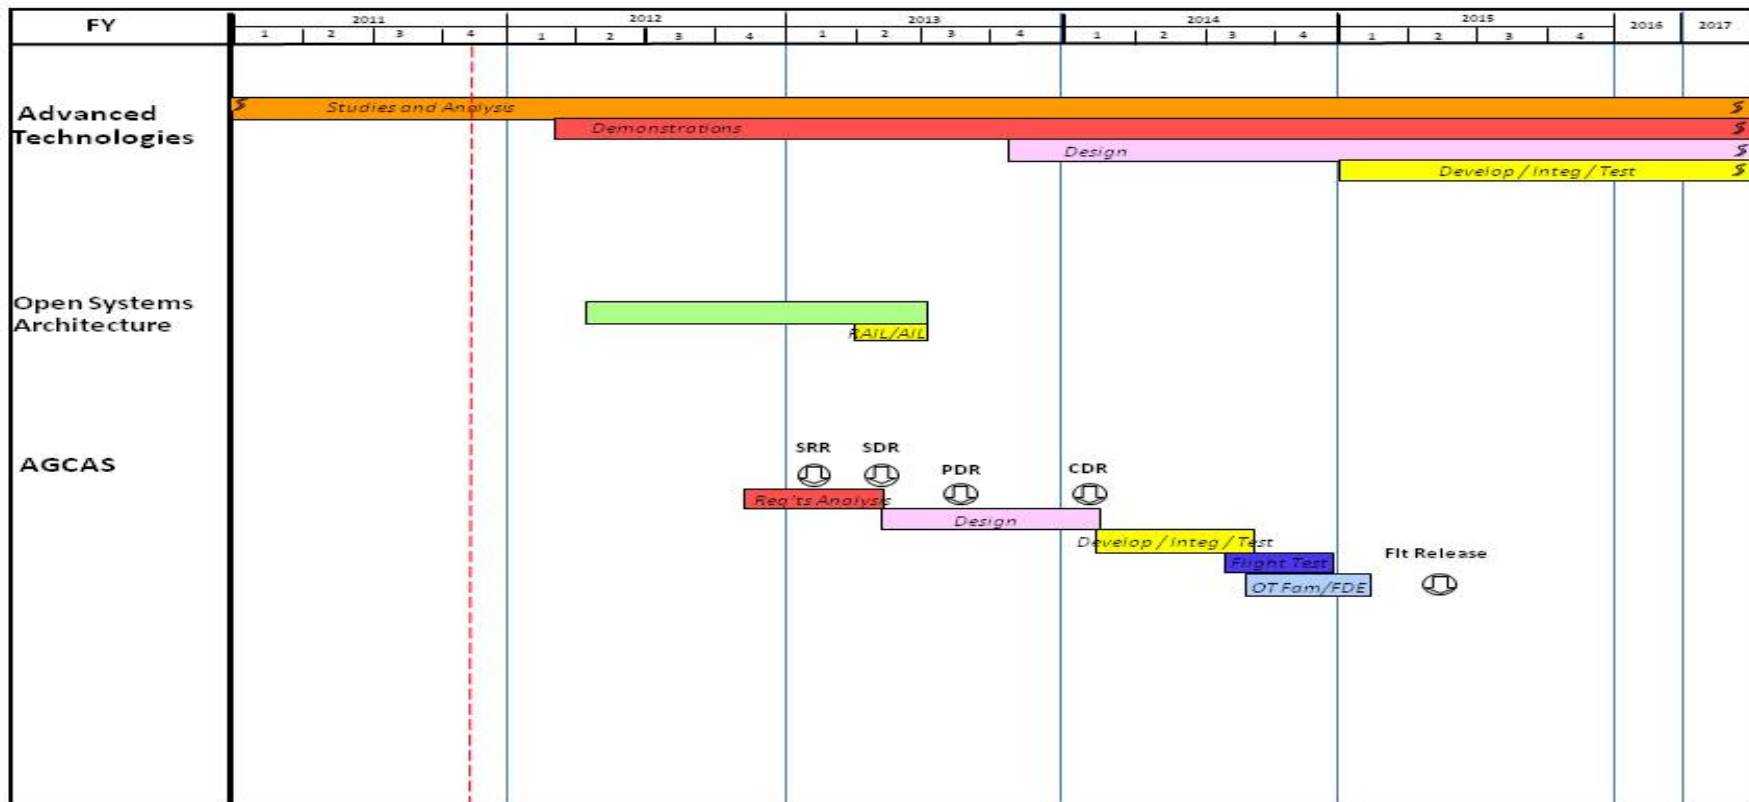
FY

2011
1 2 3 4
2012
1 2 3 4
2013
1 2 3 4
2014
1 2 3 4
2015
1 2 3 4
2016
2017

Advanced Technologies

Studies and Analysis
Demonstrations
Design
Develop / Integ / Test

Open Systems Architecture

RAIL/AIL

AGCAS

SRR
SDR
PDR
CDR
Req'ts Analysis
Design
Develop / Integ / Test
Flight Test
OT Fam/FDE
Flt Release